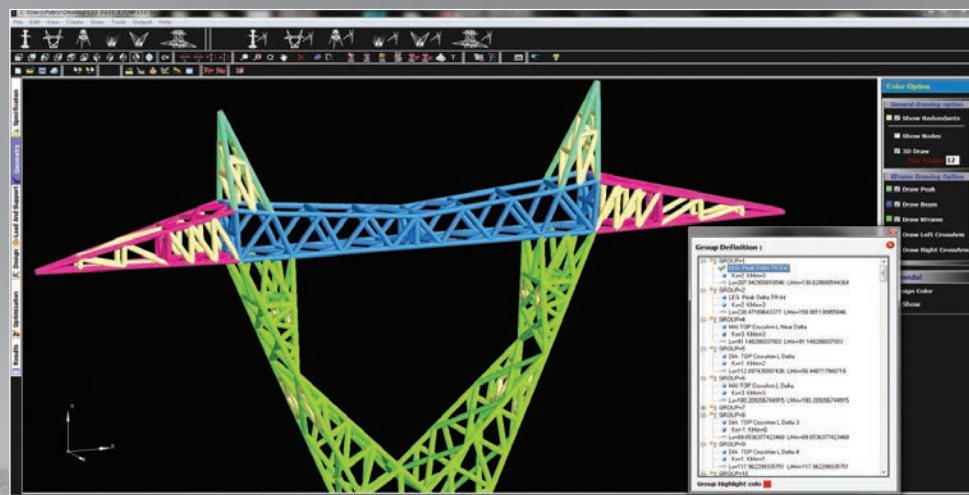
File Edit View Create Draw Tools Output Help

Specification
Geometry
Load And Support
Design
Optimization
Results

Color Option
General drawing option
Show Redundants
Show Nodes
3D Draw
12
Kframe Drawing Option
Draw Peak
Draw Beam
Draw Kframe
Draw Left CrossArm
Draw Right CrossArm
Design Color
Show

Group Definition :
GROUP=1
LEG Peak Delta FR 64
Kx=1 KMin=3
Lx=207.94290918546 LMx=139.628600544064
GROUP=2
LEG Peak Delta FR 64
Kx=2 KMin=3
Lx=236.47140643377 LMx=159.99113085946
GROUP=4
MAI TOP CrossArm L Near Delta
Kx=3 KMin=2
Lx=91.14628637003 LMx=91.14628637003
GROUP=5
DIA TOP CrossArm L Delta
Kx=1 KMin=2
Lx=112.59743997436 LMx=56.4487179487
GROUP=6
MAI TOP CrossArm L Delta
Kx=3 KMin=2
Lx=180.209266744915 LMx=180.209266744915
GROUP=7
GROUP=8
DIA TOP CrossArm L Delta 3
Kx=1 KMin=0
Lx=69.0536377423468 LMx=69.0536377423468
GROUP=9
DIA TOP CrossArm L Delta 4
Kx=1 KMin=1
Lx=117.96229935751 LMx=117.96229935751
GROUP=10
Group Highlight colo